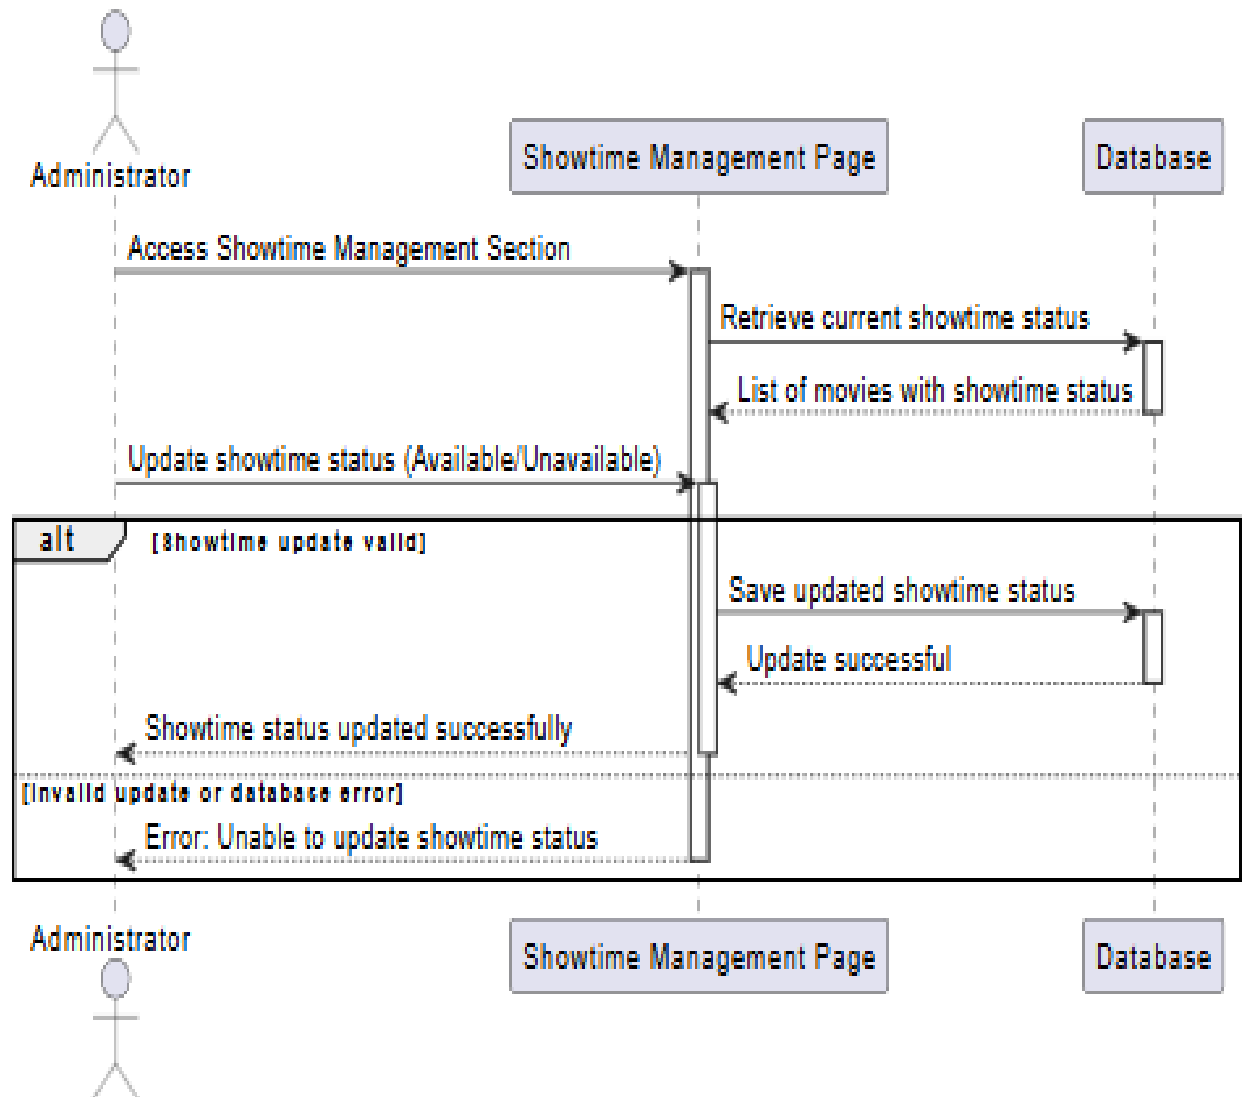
Administrator

Showtime Management Page

Database

Access Showtime Management Section

Retrieve current showtime status

List of movies with showtime status

Update showtime status (Available/Unavailable)

alt [Showtime update valid]

Save updated showtime status

Update successful

Showtime status updated successfully

[Invalid update or database error]

Error: Unable to update showtime status

Administrator

Showtime Management Page

Database